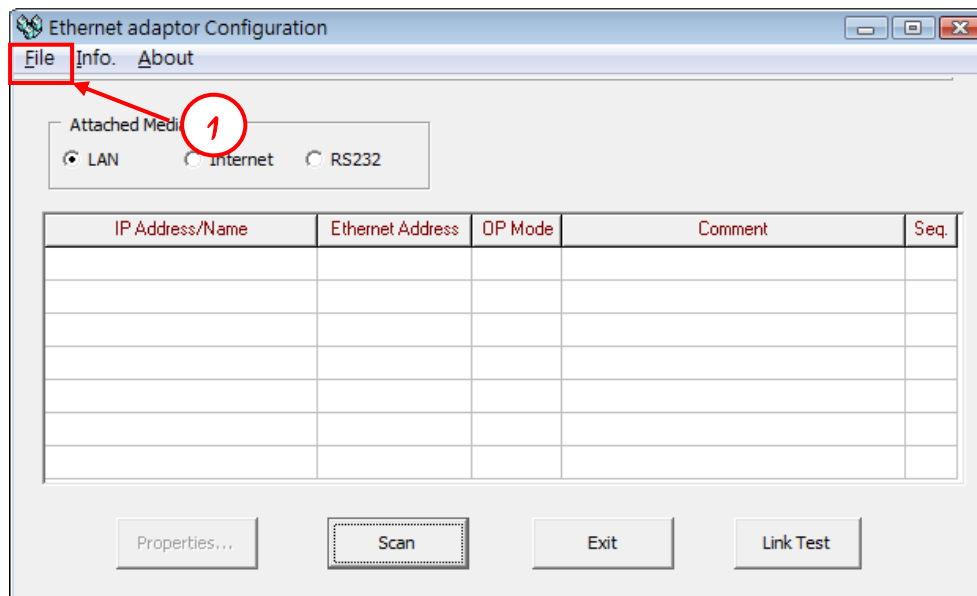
Ethernet adaptor Configuration

File Info. About

1

Attached Medi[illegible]

LAN Internet RS232

| IP Address/Name | Ethernet Address | OP Mode | Comment | Seq. |
|---|---|---|---|---|
| | | | | |
| | | | | |
| | | | | |
| | | | | |
| | | | | |
| | | | | |
| | | | | |

Properties... Scan Exit Link Test